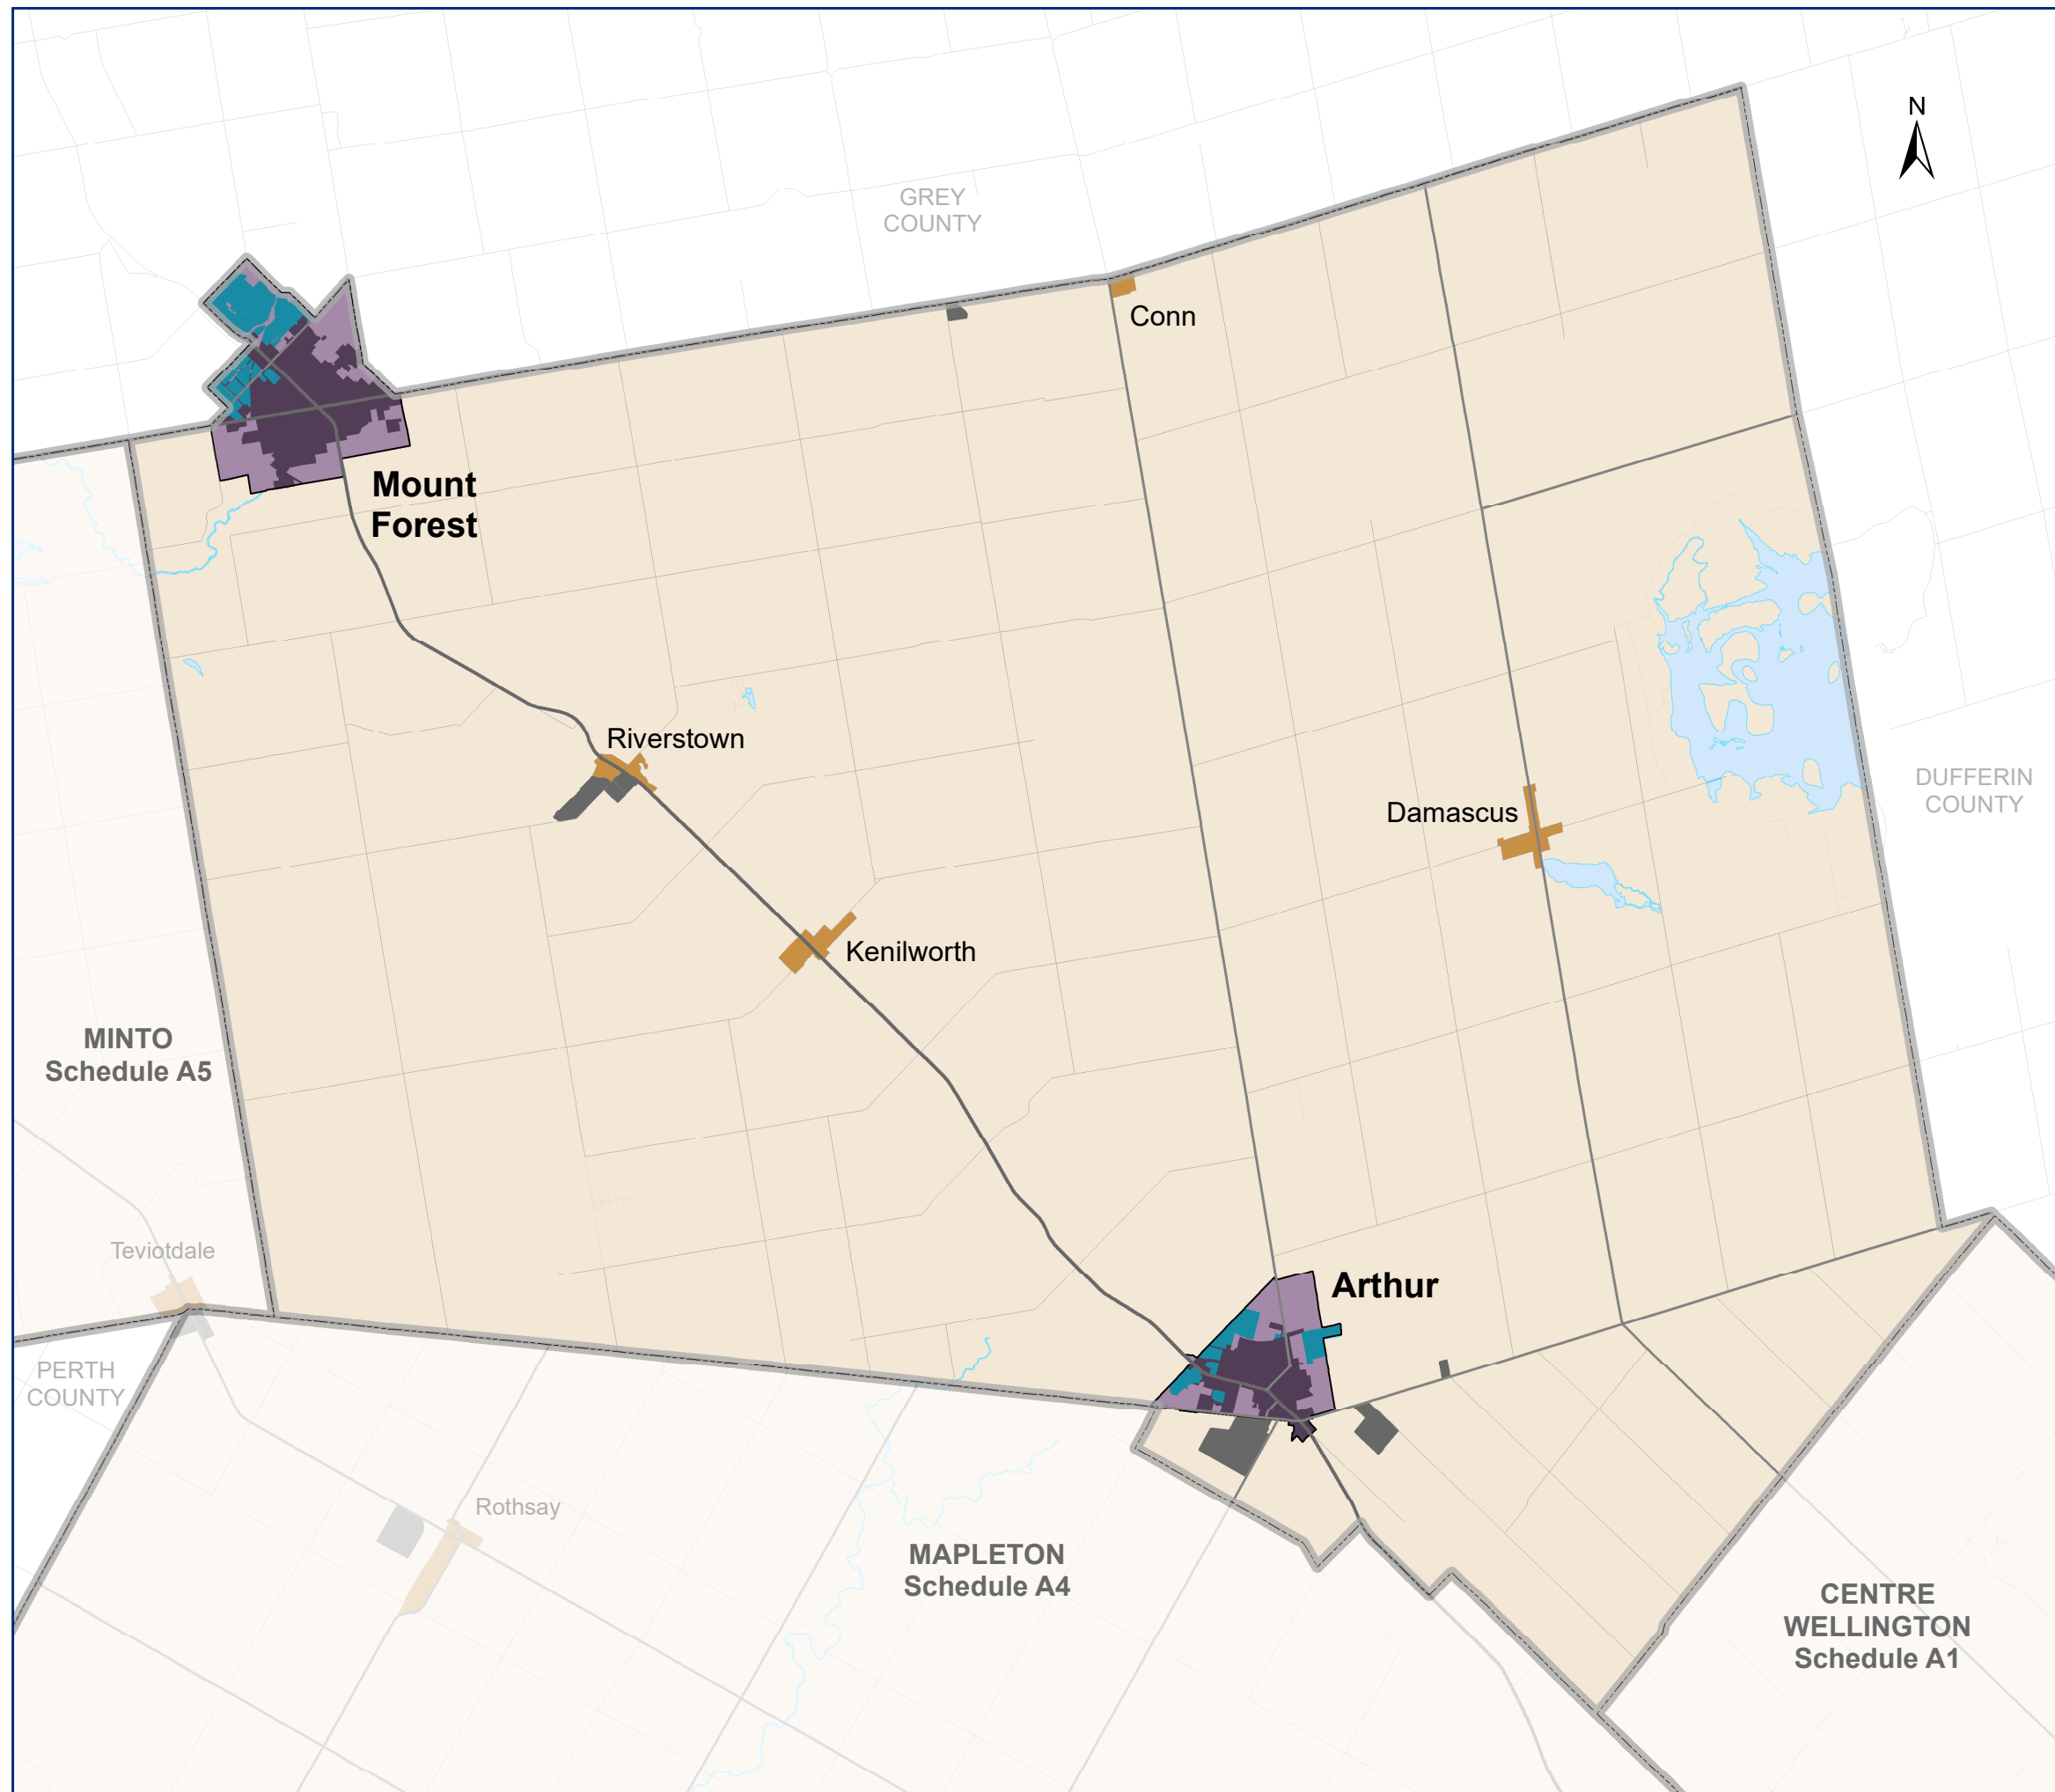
N

GREY COUNTY

Conn

Mount Forest

Riverstown

Damascus

DUFFERIN COUNTY

Kenilworth

MINTO Schedule A5

Arthur

Teviotdale

PERTH COUNTY

Rothsay

MAPLETON Schedule A4

CENTRE WELLINGTON Schedule A1